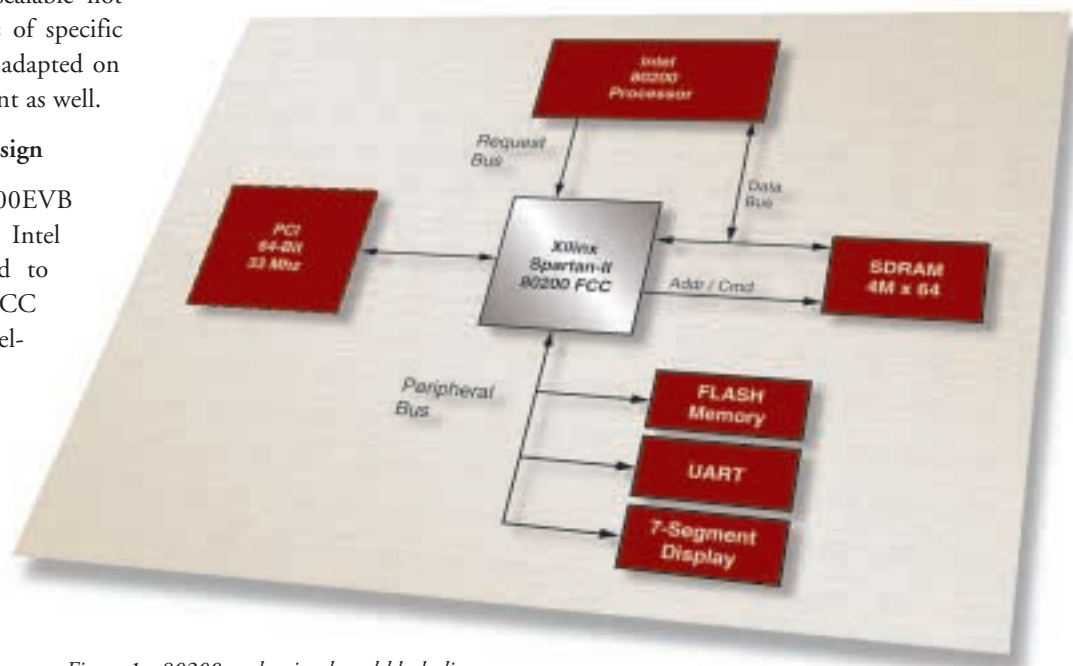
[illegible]scalable not
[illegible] of specific
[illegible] adapted on
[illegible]nt as well.

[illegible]sign

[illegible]00EVB
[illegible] Intel
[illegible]d to
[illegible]CC
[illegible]el-

Intel
80200
Processor

Request
Bus

Data
Bus

PCI
64-Bit
33 Mhz

Xilinx
Spartan-II
80200 FCC

SDRAM
4M x 64

Addr / Cmd

Peripheral
Bus

FLASH
Memory

UART

7-Segment
Display

Figure 1 – 80200 evaluation board block di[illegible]